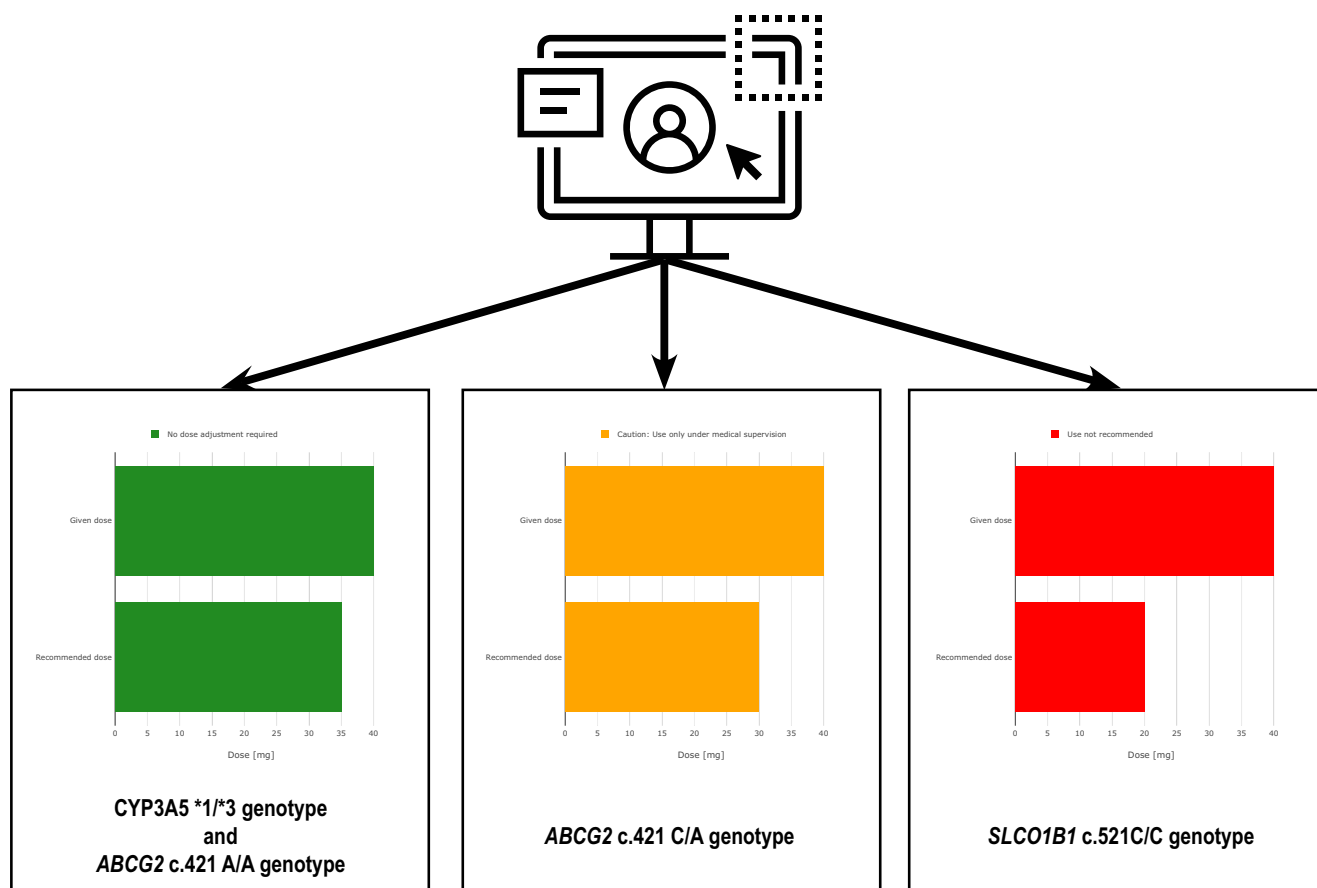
No dose adjustment required

Given dose

Recommended dose

0 5 10 15 20 25 30 35 40

Dose [mg]

CYP3A5 *1/*3 genotype and ABCG2 c.421 A/A genotype

Caution: Use only under medical supervision

Given dose

Recommended dose

0 5 10 15 20 25 30 35 40

Dose [mg]

ABCG2 c.421 C/A genotype

Use not recommended

Given dose

Recommended dose

0 5 10 15 20 25 30 35 40

Dose [mg]

SLCO1B1 c.521C/C genotype